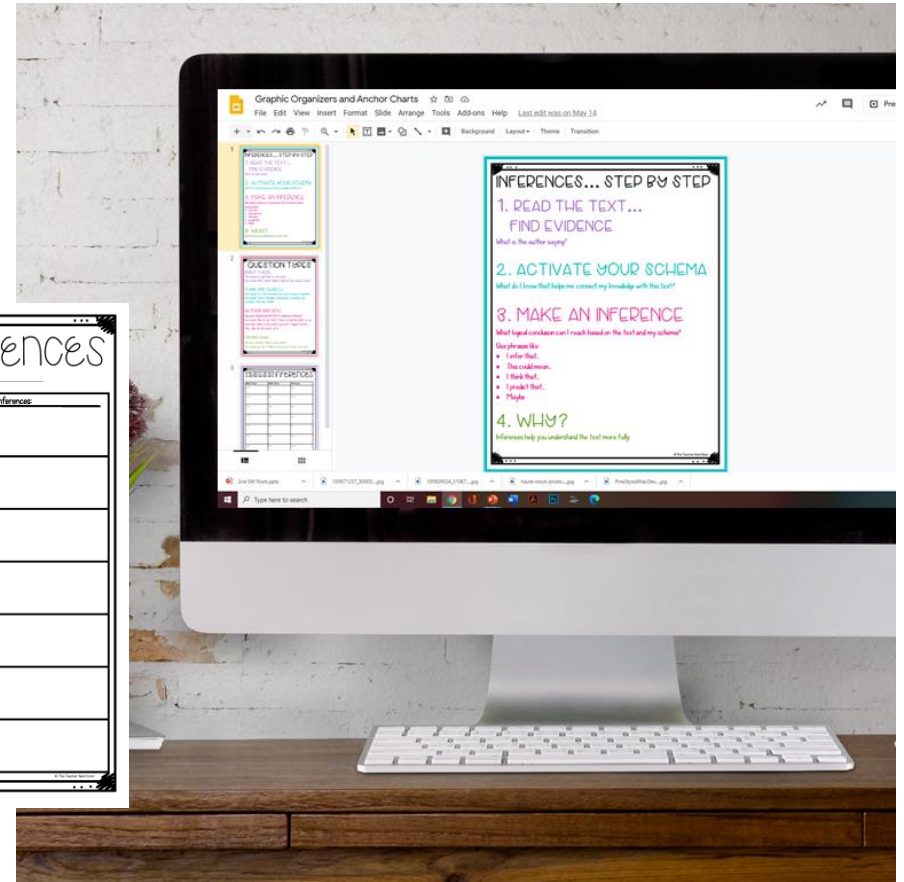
Graphic Organizers and Anchor Charts
File Edit View Insert Format Slide Arrange Tools Add-ons Help Last edit was on May 14
Background Layout Theme Transition
Pre

INFERENCES... STEP BY STEP
1. READ THE TEXT...
FIND EVIDENCE
What is the author saying?

2. ACTIVATE YOUR SCHEMA
What do I know that helps me connect my knowledge with this text?

3. MAKE AN INFERENCE
What logical conclusion can I reach based on the text and my schema?
Use phrases like:
• I infer that...
• This could mean...
• I think that...
• I predict that...
• Maybe

4. WHY?
Inferences help you understand the text more fully

QUESTION TYPES

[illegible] INFERENCES

2nd SW Posts.pptx
Type here to search

ENCES
Inferences: